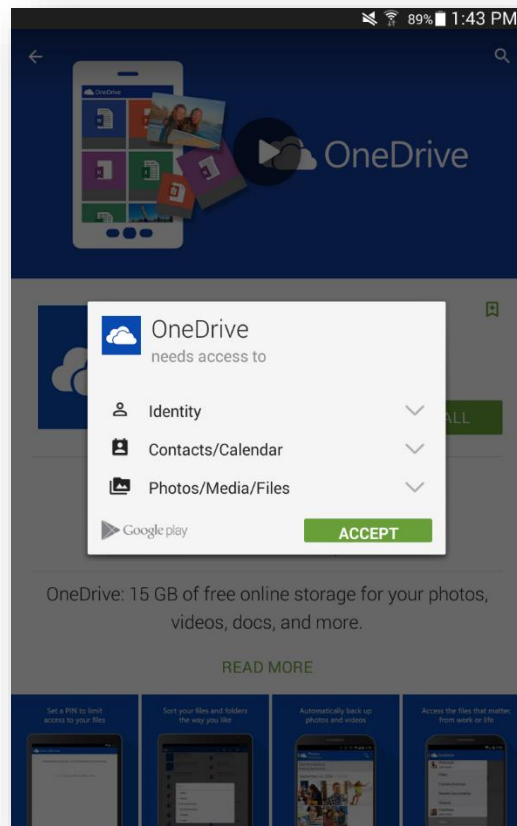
89% 1:43 PM

OneDrive

OneDrive

OneDrive
needs access to

Identity

Contacts/Calendar

Photos/Media/Files

Google play

ACCEPT

ALL

OneDrive: 15 GB of free online storage for your photos, videos, docs, and more.

READ MORE

Set a PIN to limit access to your files

Sort your files and folders the way you like

Automatically back up photos and videos

Access the files that matter from work or life